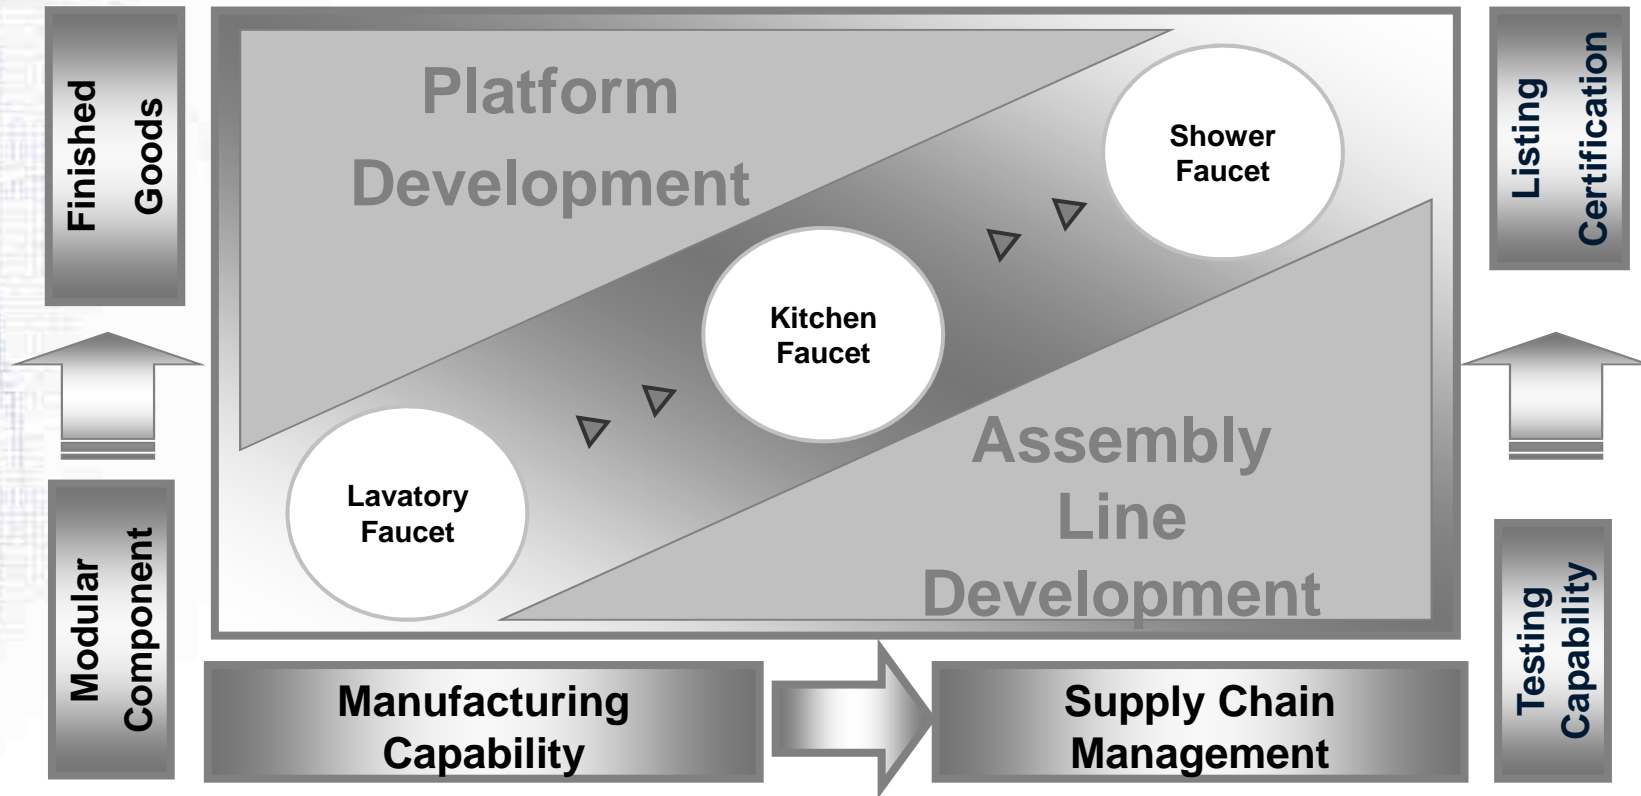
Finished Goods

Modular Component

Platform Development

Shower Faucet

Kitchen Faucet

Lavatory Faucet

Assembly Line Development

Listing Certification

Testing Capability

Manufacturing Capability

Supply Chain Management